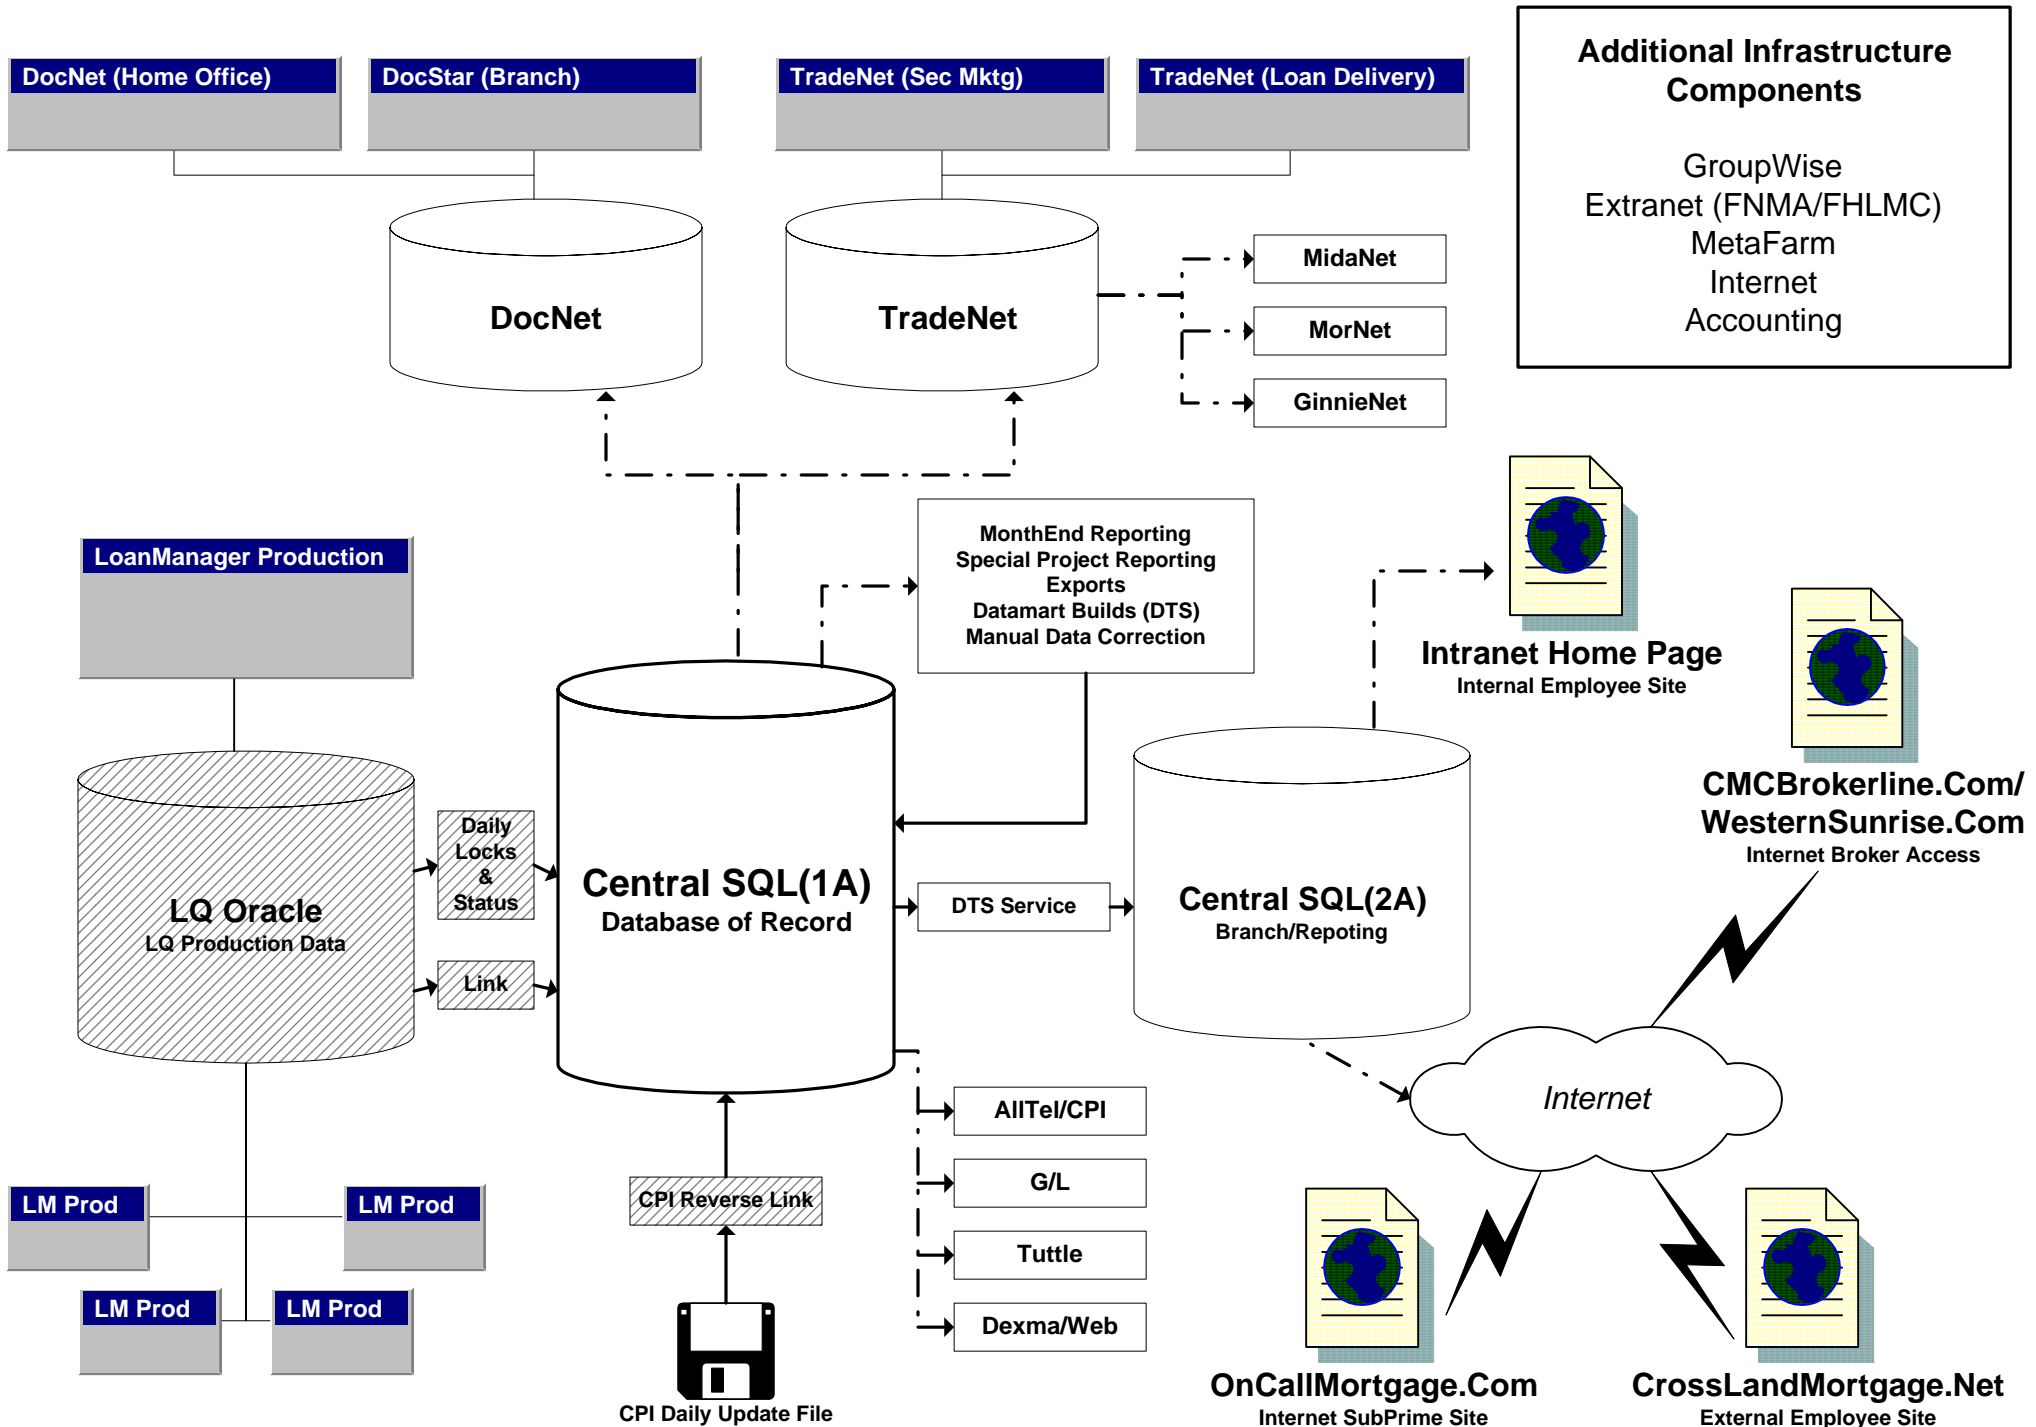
DocNet (Home Office)
DocStar (Branch)
TradeNet (Sec Mktg)
TradeNet (Loan Delivery)

Additional Infrastructure Components

GroupWise
Extranet (FNMA/FHLMC)
MetaFarm
Internet
Accounting

DocNet
TradeNet

MidaNet
MorNet
GinnieNet

MonthEnd Reporting
Special Project Reporting
Exports
Datamart Builds (DTS)
Manual Data Correction

LoanManager Production

Intranet Home Page
Internal Employee Site

CMCBrokerline.Com/
WesternSunrise.Com
Internet Broker Access

LQ Oracle
LQ Production Data

Daily Locks & Status

Link

Central SQL(1A)
Database of Record

DTS Service

Central SQL(2A)
Branch/Repoting

Internet

AllTel/CPI
G/L
Tuttle
Dexma/Web

CPI Reverse Link

CPI Daily Update File

LM Prod
LM Prod
LM Prod
LM Prod

OnCallMortgage.Com
Internet SubPrime Site

CrossLandMortgage.Net
External Employee Site